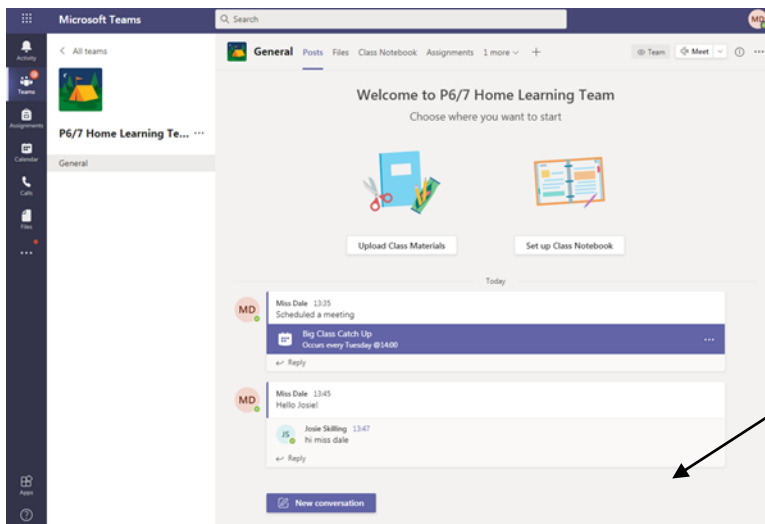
Microsoft Teams

Search

MD

Activity

Teams

Assignments

Calendar

Calls

Files

...

Apps

?

< All teams

P6/7 Home Learning Te... ...

General

General Posts Files Class Notebook Assignments 1 more +

Team Meet ...

Welcome to P6/7 Home Learning Team

Choose where you want to start

Upload Class Materials

Set up Class Notebook

Today

MD Miss Dale 13:35
Scheduled a meeting

Big Class Catch Up
Occurs every Tuesday @14:00

...

Reply

MD Miss Dale 13:45
Hello Josie!

JS Josie Skilling 13:47
hi miss dale

Reply

New conversation